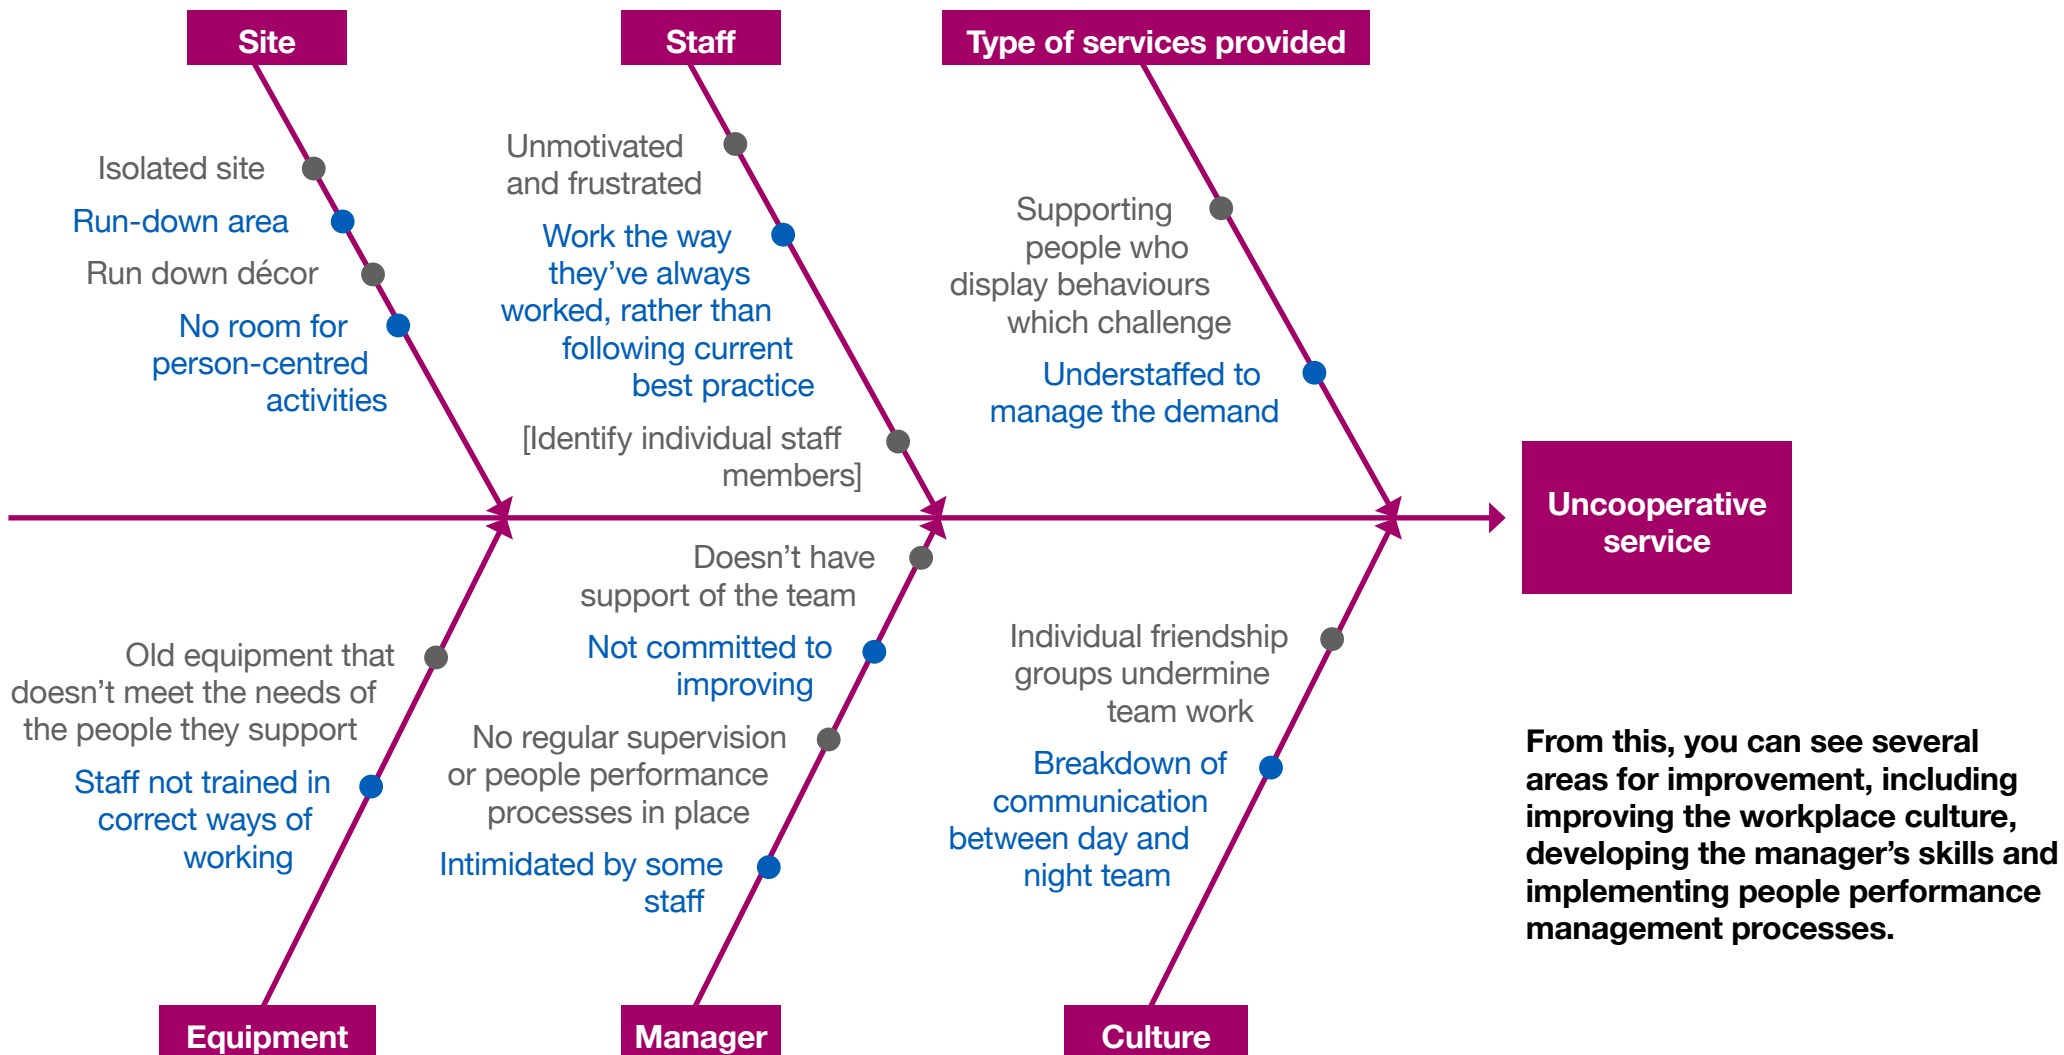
Site

Isolated site

Run-down area

Run down décor

No room for person-centred activities

Staff

Unmotivated and frustrated

Work the way they've always worked, rather than following current best practice

[Identify individual staff members]

Type of services provided

Supporting people who display behaviours which challenge

Understaffed to manage the demand

Uncooperative service

Old equipment that doesn't meet the needs of the people they support

Staff not trained in correct ways of working

Equipment

Doesn't have support of the team

Not committed to improving

No regular supervision or people performance processes in place

Intimidated by some staff

Manager

Individual friendship groups undermine team work

Breakdown of communication between day and night team

Culture

From this, you can see several areas for improvement, including improving the workplace culture, developing the manager's skills and implementing people performance management processes.